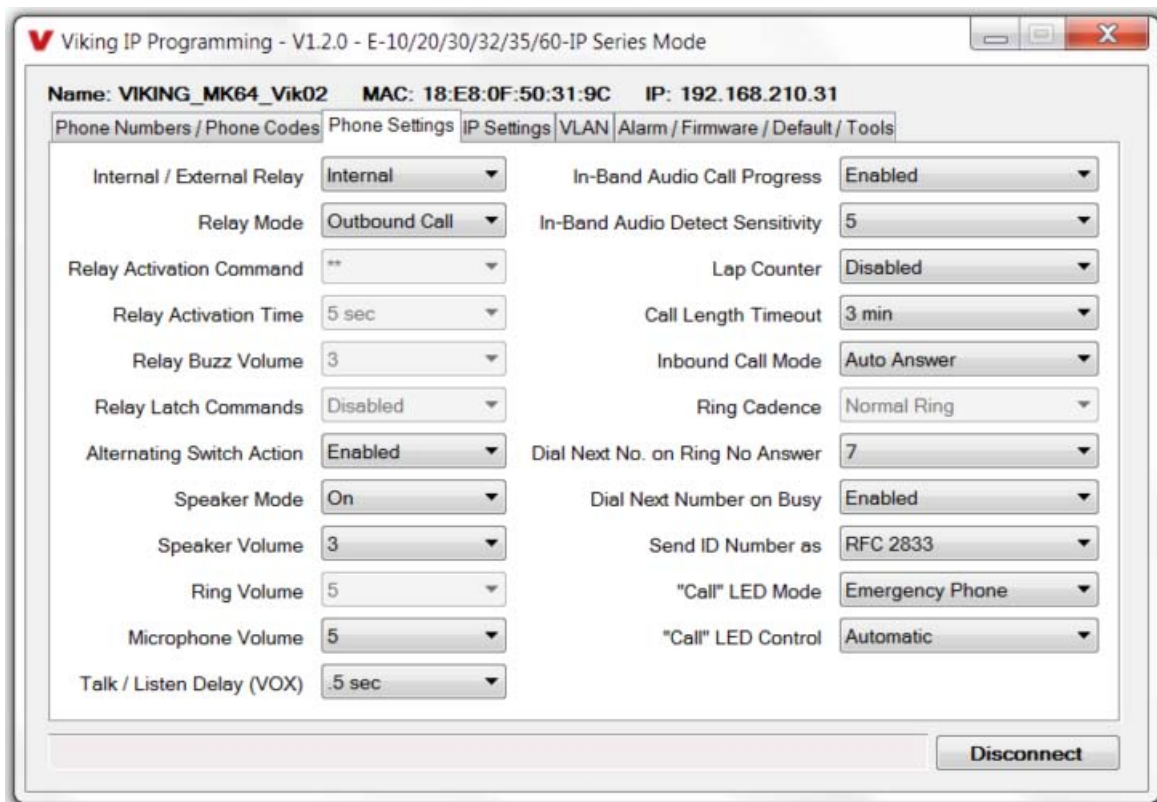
V Viking IP Programming - V1.2.0 - E-10/20/30/32/35/60-IP Series Mode

Name: VIKING_MK64_Vik02 MAC: 18:E8:0F:50:31:9C IP: 192.168.210.31

Phone Numbers / Phone Codes | Phone Settings | IP Settings | VLAN | Alarm / Firmware / Default / Tools

Internal / External Relay: Internal
Relay Mode: Outbound Call
Relay Activation Command: **
Relay Activation Time: 5 sec
Relay Buzz Volume: 3
Relay Latch Commands: Disabled
Alternating Switch Action: Enabled
Speaker Mode: On
Speaker Volume: 3
Ring Volume: 5
Microphone Volume: 5
Talk / Listen Delay (VOX): .5 sec

In-Band Audio Call Progress: Enabled
In-Band Audio Detect Sensitivity: 5
Lap Counter: Disabled
Call Length Timeout: 3 min
Inbound Call Mode: Auto Answer
Ring Cadence: Normal Ring
Dial Next No. on Ring No Answer: 7
Dial Next Number on Busy: Enabled
Send ID Number as: RFC 2833
"Call" LED Mode: Emergency Phone
"Call" LED Control: Automatic

Disconnect